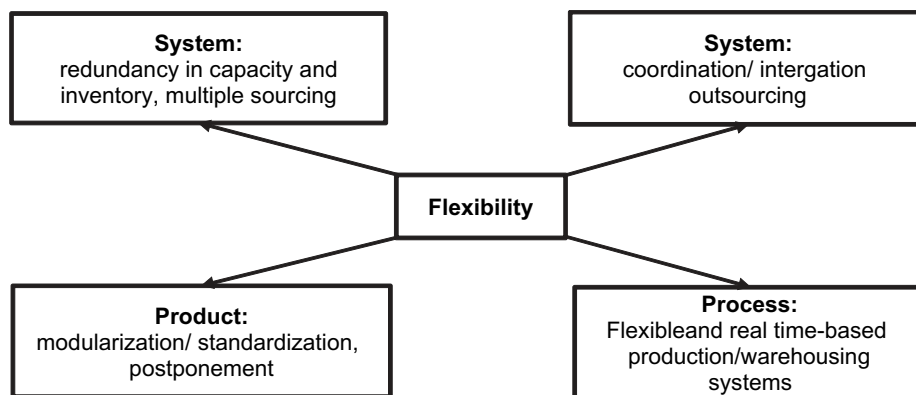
System:
redundancy in capacity and inventory, multiple sourcing

System:
coordination/ intergation outsourcing

Flexibility

Product:
modularization/ standardization, postponement

Process:
Flexibleand real time-based production/warehousing systems